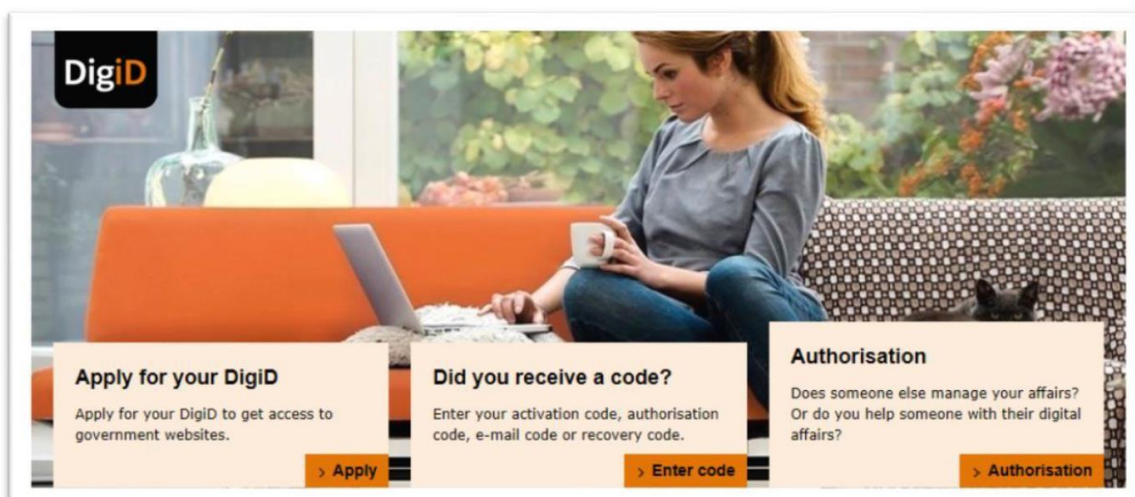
DigiD

Apply for your DigiD

Apply for your DigiD to get access to government websites.

> Apply

Did you receive a code?

Enter your activation code, authorisation code, e-mail code or recovery code.

> Enter code

Authorisation

Does someone else manage your affairs? Or do you help someone with their digital affairs?

> Authorisation